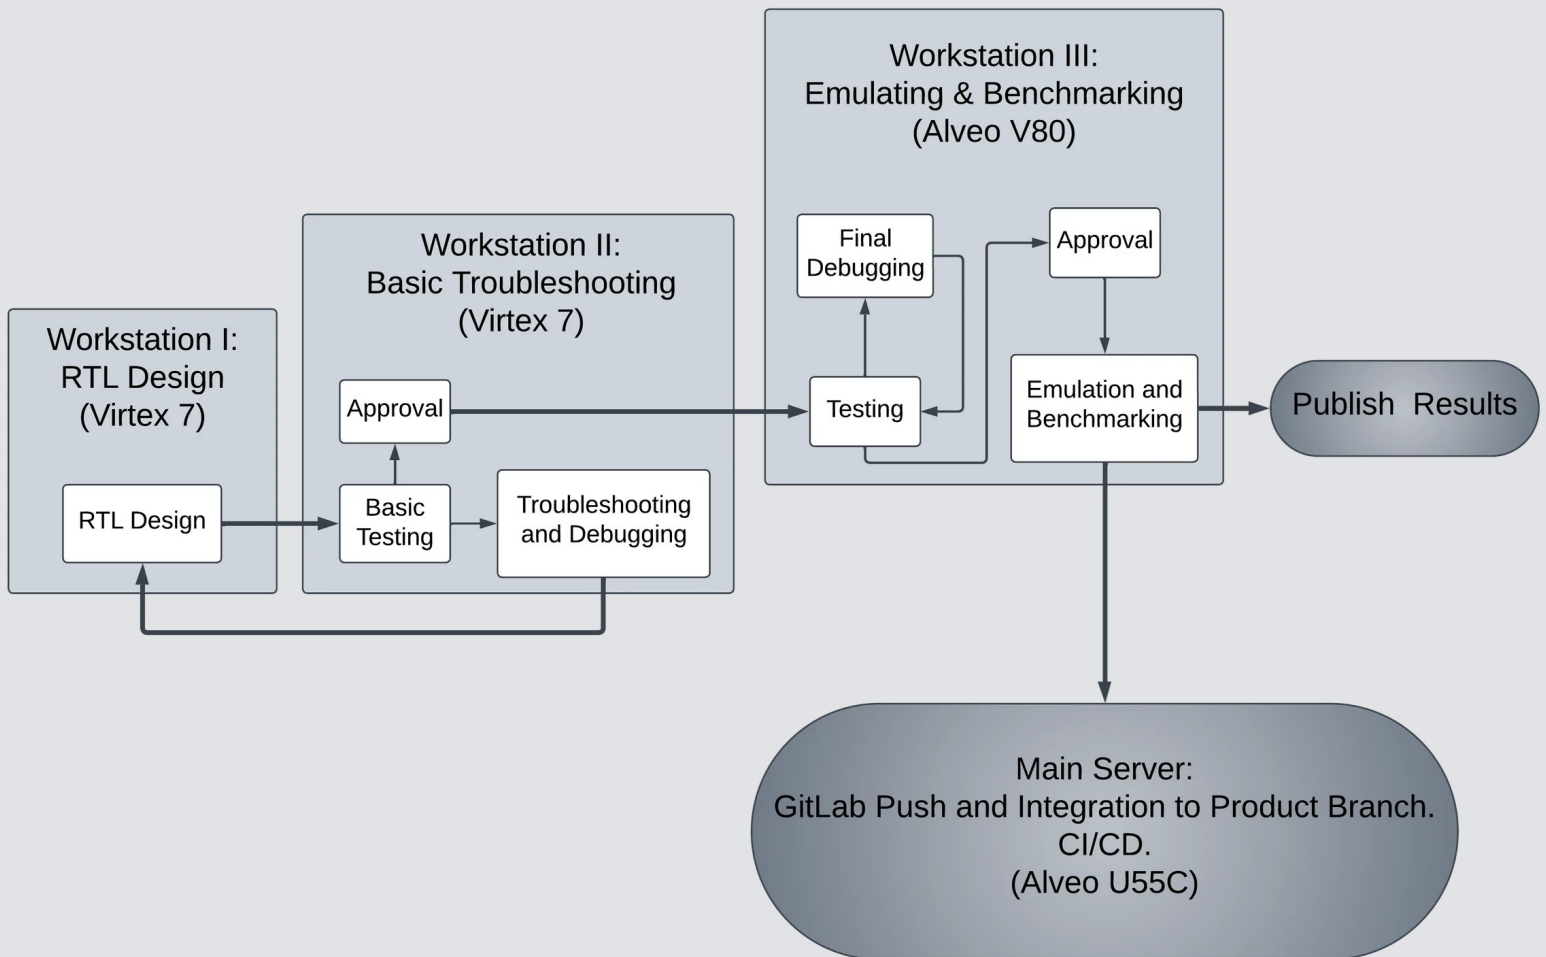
Workstation I:
RTL Design
(Virtex 7)

RTL Design

Workstation II:
Basic Troubleshooting
(Virtex 7)

Approval

Basic Testing

Troubleshooting and Debugging

Workstation III:
Emulating & Benchmarking
(Alveo V80)

Final Debugging

Approval

Testing

Emulation and Benchmarking

Publish Results

Main Server:
GitLab Push and Integration to Product Branch.
CI/CD.
(Alveo U55C)